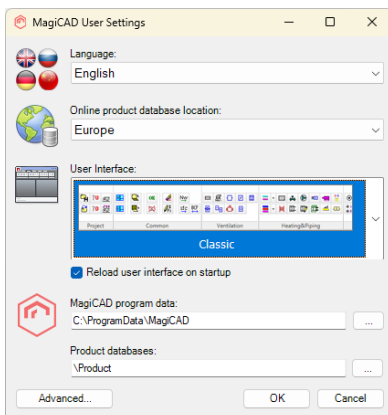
MagiCAD User Settings

Language:
English

Online product database location:
Europe

User Interface:
Project
Common
Ventilation
Heating&Piping
Classic

Reload user interface on startup

MagiCAD program data:
C:\ProgramData\MagiCAD
...

Product databases:
.\Product
...

Advanced...
OK
Cancel